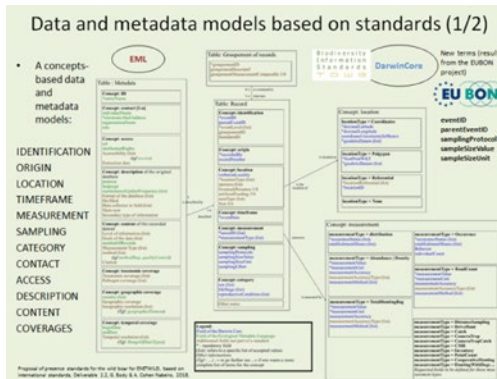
Data and metadata models based on standards (1/2)

• A concepts-based data and metadata models:

IDENTIFICATION
ORIGIN
LOCATION
TIMEFRAME
MEASUREMENT
SAMPLING
CATEGORY
CONTACT
ACCESS
DESCRIPTION
CONTENT
COVERAGES

EML

Biodiversity Information Standards

DarwinCore

New terms (resul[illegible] from the EUBON project)

EU BON

eventID
parentEventID
samplingProtocol
sampleSizeValue
sampleSizeUnit

Table: Metadata

Table: Record

Concept: location

Concept: measurement

Legend

Proposal of presence standards for the wild boar for ENETWILD, based on international standards. Deliverable 2.2, 6. Body & A. Cohen Nabeiro, 2018.

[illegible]